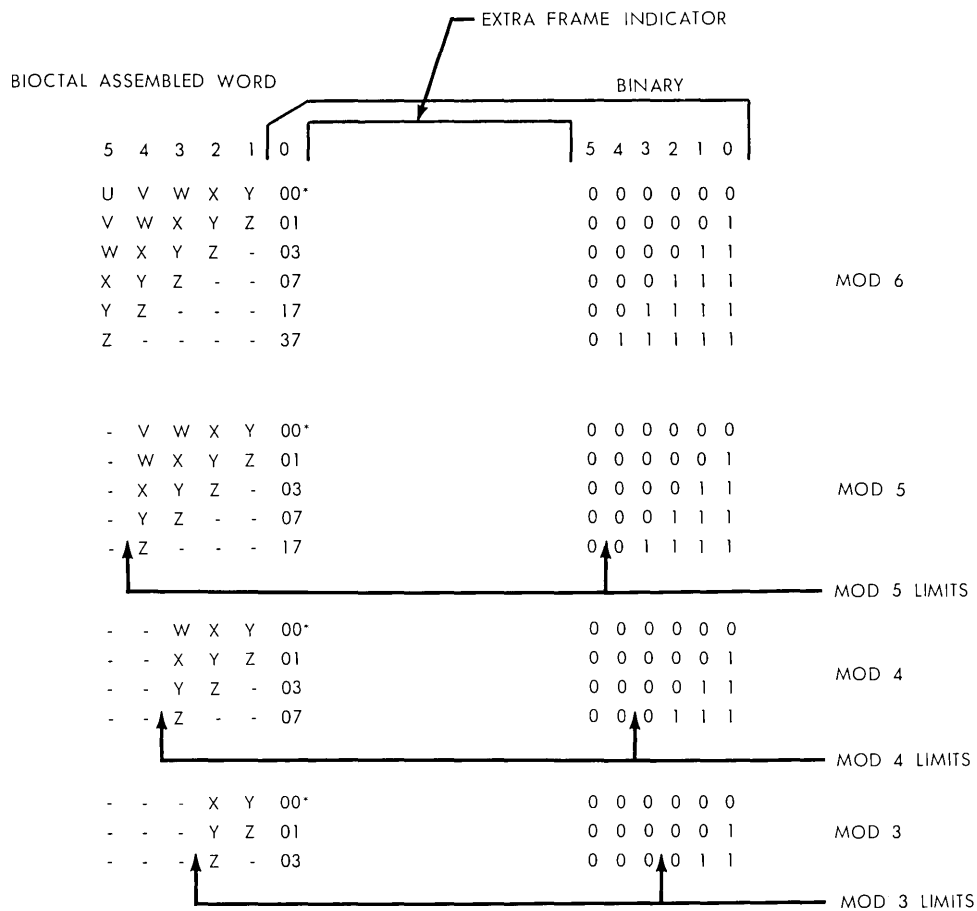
EXTRA FRAME INDICATOR

BIOCTAL ASSEMBLED WORD

BINARY

| 5 | 4 | 3 | 2 | 1 | 0 | 5 4 3 2 1 0 | |
|---|---|---|---|---|---|---|---|
| U | V | W | X | Y | 00* | 0 0 0 0 0 0 | |
| V | W | X | Y | Z | 01 | 0 0 0 0 0 1 | |
| W | X | Y | Z | - | 03 | 0 0 0 0 1 1 | |
| X | Y | Z | - | - | 07 | 0 0 0 1 1 1 | MOD 6 |
| Y | Z | - | - | - | 17 | 0 0 1 1 1 1 | |
| Z | - | - | - | - | 37 | 0 1 1 1 1 1 | |
| - | V | W | X | Y | 00* | 0 0 0 0 0 0 | |
| - | W | X | Y | Z | 01 | 0 0 0 0 0 1 | |
| - | X | Y | Z | - | 03 | 0 0 0 0 1 1 | MOD 5 |
| - | Y | Z | - | - | 07 | 0 0 0 1 1 1 | |
| - | Z | - | - | - | 17 | 0 0 1 1 1 1 | |

MOD 5 LIMITS

| | | | | | | | |
|---|---|---|---|---|---|---|---|
| - | - | W | X | Y | 00* | 0 0 0 0 0 0 | |
| - | - | X | Y | Z | 01 | 0 0 0 0 0 1 | MOD 4 |
| - | - | Y | Z | - | 03 | 0 0 0 0 1 1 | |
| - | - | Z | - | - | 07 | 0 0 0 1 1 1 | |

MOD 4 LIMITS

| | | | | | | | |
|---|---|---|---|---|---|---|---|
| - | - | - | X | Y | 00* | 0 0 0 0 0 0 | |
| - | - | - | Y | Z | 01 | 0 0 0 0 0 1 | MOD 3 |
| - | - | - | Z | - | 03 | 0 0 0 0 1 1 | |

MOD 3 LIMITS